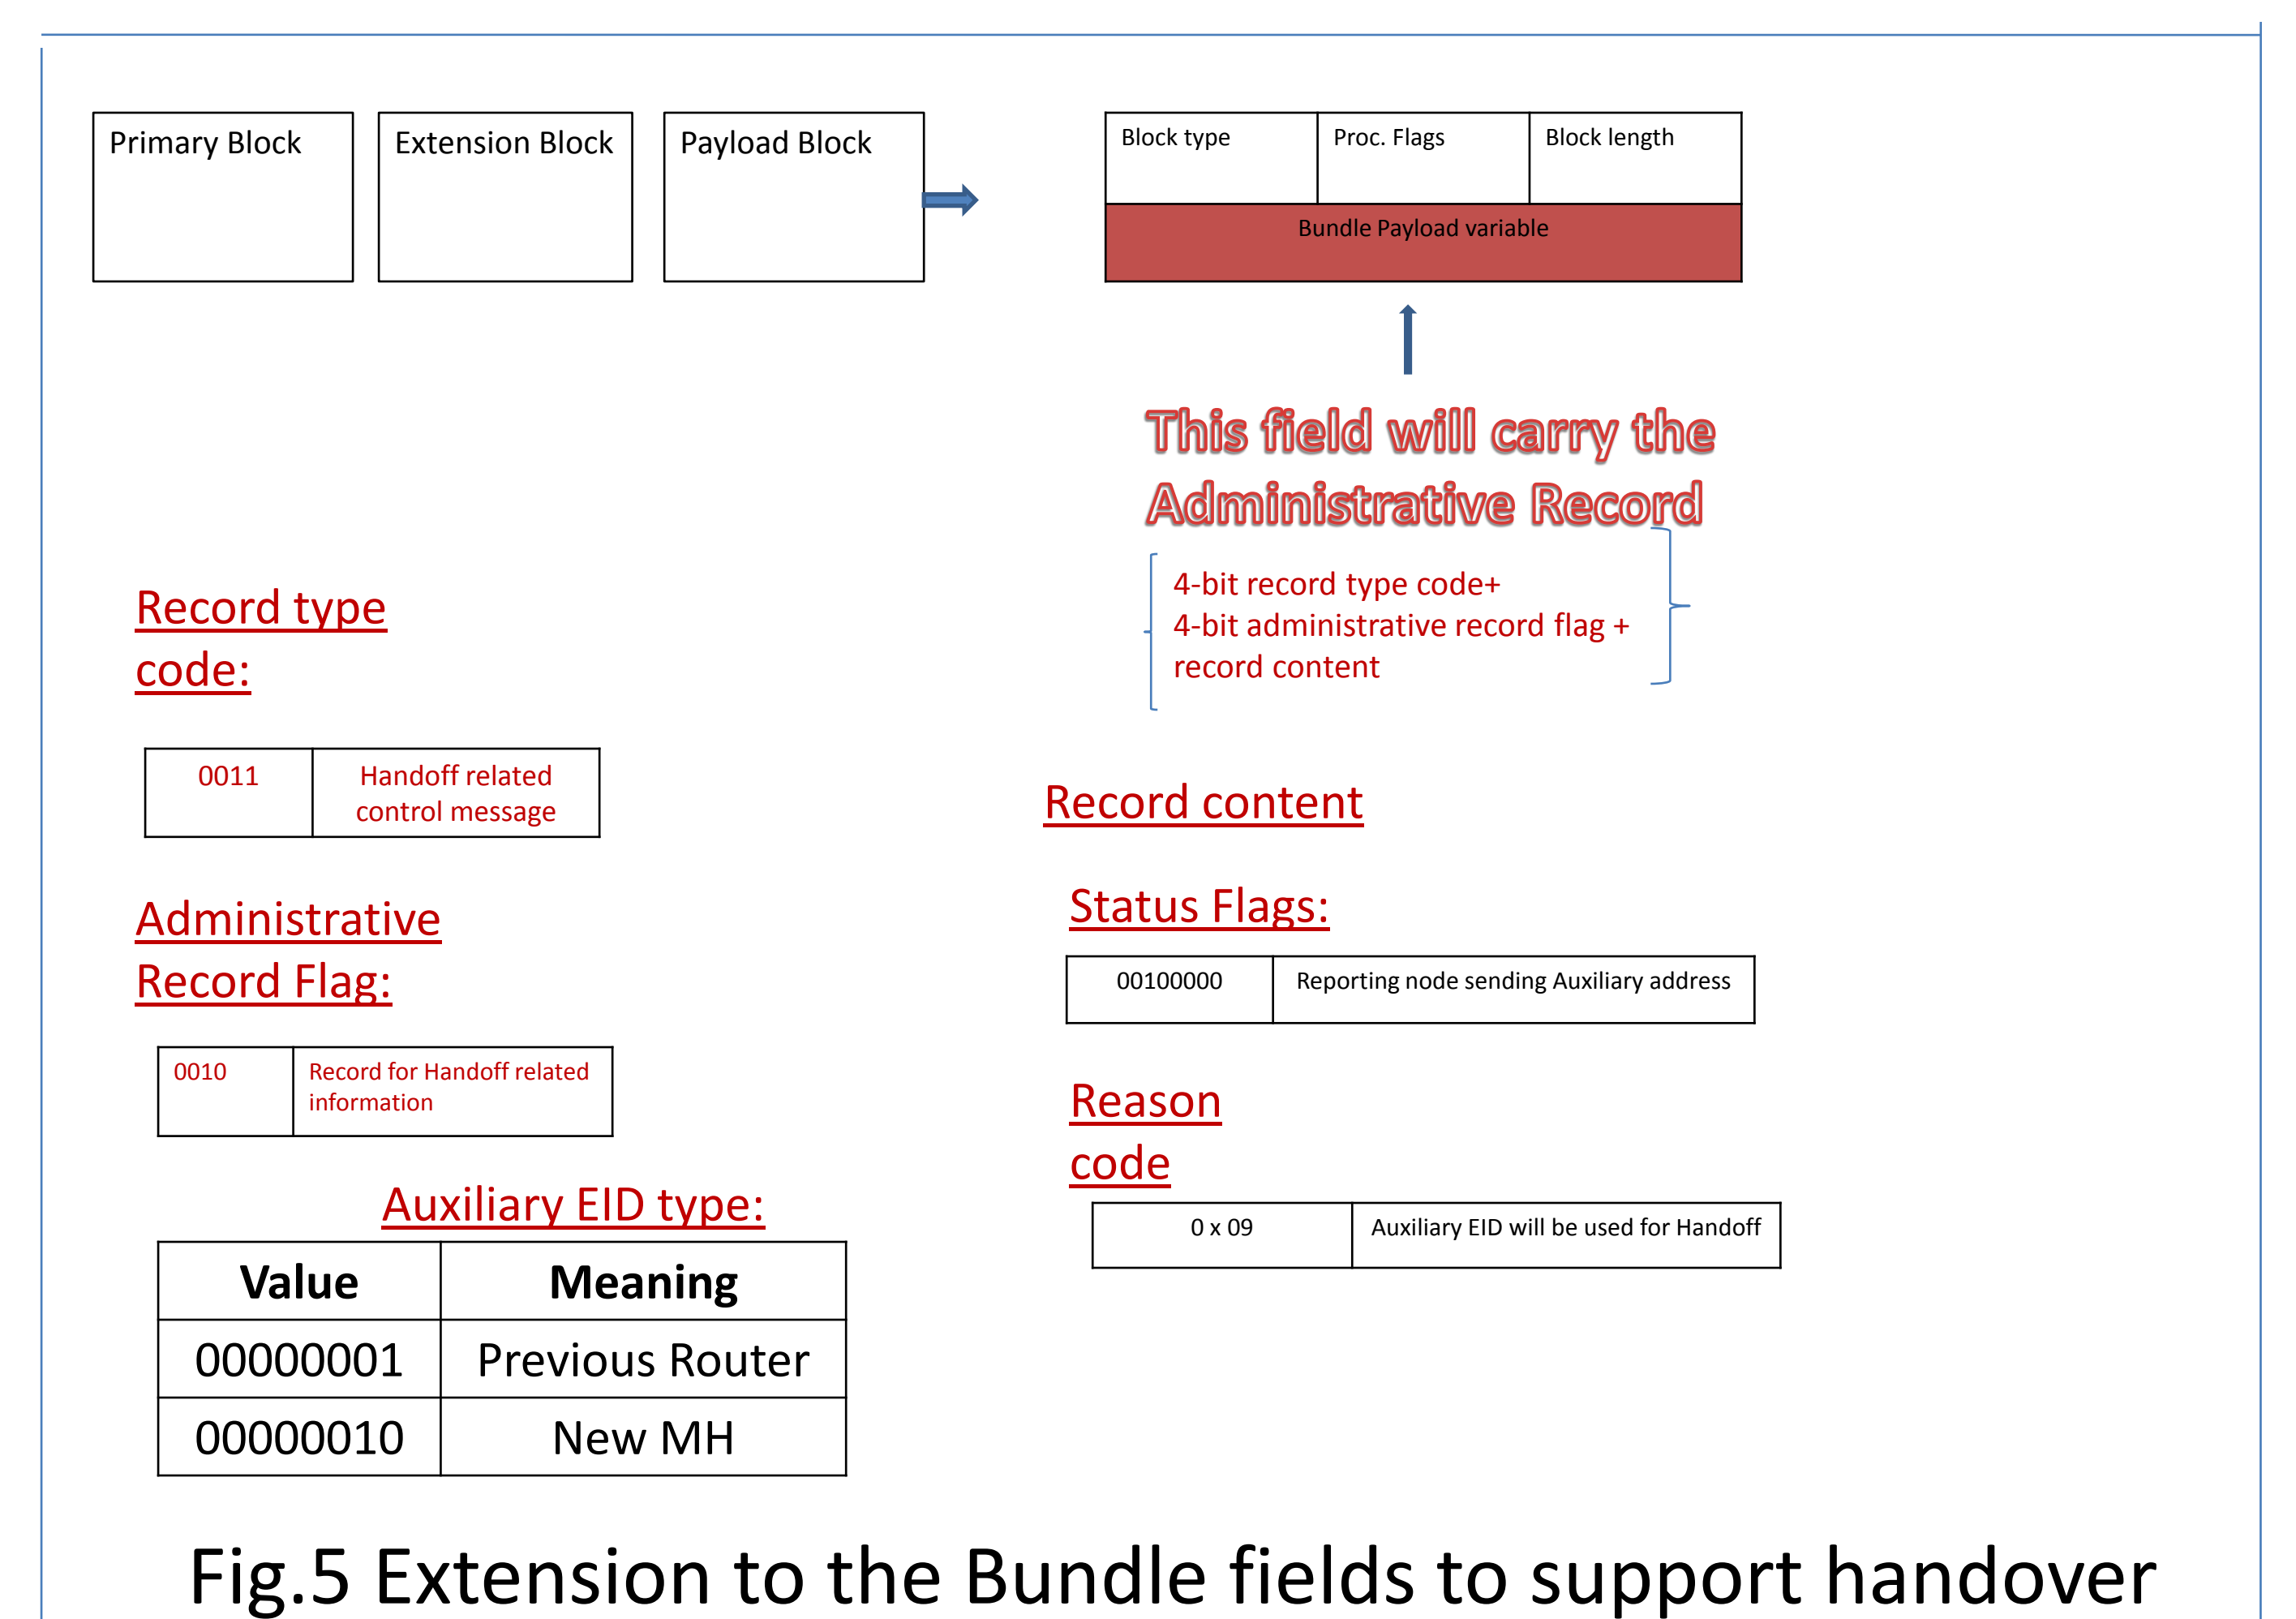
Primary Block

Extension Block

Payload Block

| Block type | Proc. Flags | Block length |
|---|---|---|
| Bundle Payload variable | | |

This field will carry the Administrative Record

4-bit record type code+
4-bit administrative record flag +
record content

Record type code:

| 0011 | Handoff related control message |
|---|---|

Administrative Record Flag:

| 0010 | Record for Handoff related information |
|---|---|

Auxiliary EID type:

| Value | Meaning |
|---|---|
| 00000001 | Previous Router |
| 00000010 | New MH |

Record content

Status Flags:

| 00100000 | Reporting node sending Auxiliary address |
|---|---|

Reason code

| 0 x 09 | Auxiliary EID will be used for Handoff |
|---|---|

Fig.5 Extension to the Bundle fields to support handover